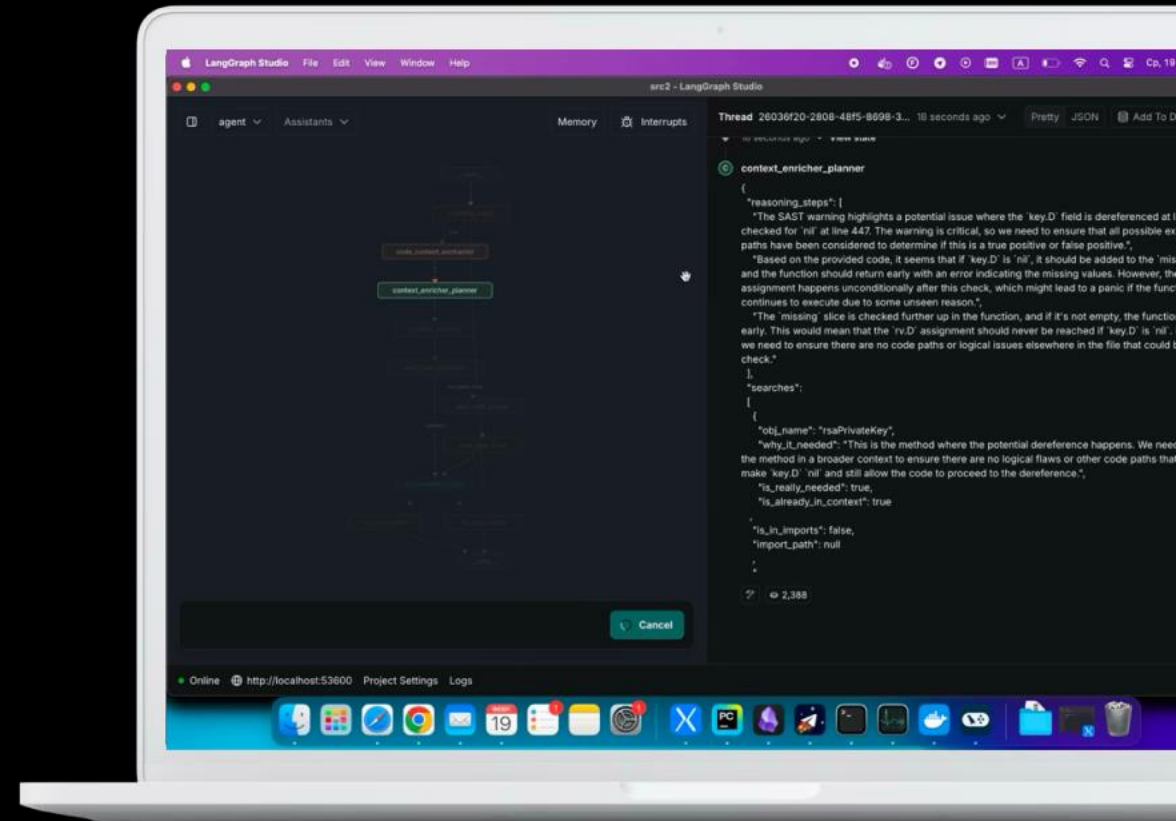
LangGraph Studio File Edit View Window Help

Cp, 19

src2 - LangGraph Studio

agent Assistants

Memory Interrupts

Thread 26036f20-2808-48f5-8698-3... 18 seconds ago

Pretty JSON

Add To D

code_context_enricher

context_enricher_planner

context_enricher_planner

{
"reasoning_steps": [
"The SAST warning highlights a potential issue where the `key.D` field is dereferenced at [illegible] checked for `nil` at line 447. The warning is critical, so we need to ensure that all possible ex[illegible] paths have been considered to determine if this is a true positive or false positive.",
"Based on the provided code, it seems that if `key.D` is `nil`, it should be added to the `mis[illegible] and the function should return early with an error indicating the missing values. However, th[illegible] assignment happens unconditionally after this check, which might lead to a panic if the func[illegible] continues to execute due to some unseen reason.",
"The `missing` slice is checked further up in the function, and if it's not empty, the functio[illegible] early. This would mean that the `rv.D` assignment should never be reached if `key.D` is `nil`. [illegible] we need to ensure there are no code paths or logical issues elsewhere in the file that could b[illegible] check."
],
"searches":
[
{
"obj_name": "rsaPrivateKey",
"why_it_needed": "This is the method where the potential dereference happens. We nee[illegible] the method in a broader context to ensure there are no logical flaws or other code paths tha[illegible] make `key.D` `nil` and still allow the code to proceed to the dereference.",
"is_really_needed": true,
"is_already_in_context": true
,
"is_in_imports": false,
"import_path": null
,
,

2,388

Cancel

Online http://localhost:53600 Project Settings Logs

19